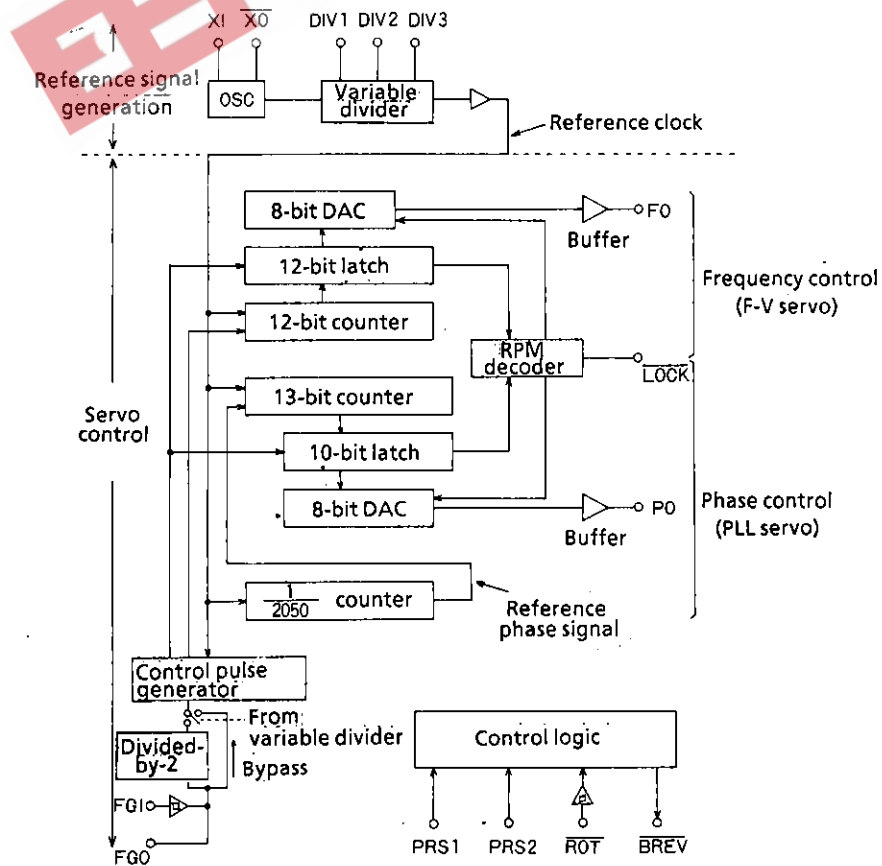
XI $\overline{X0}$ DIV1 DIV2 DIV3

Reference signal generation

OSC

Variable divider

Reference clock

8-bit DAC

F0

Buffer

12-bit latch

Frequency control (F-V servo)

12-bit counter

RPM decoder

$\overline{LOCK}$

13-bit counter

Servo control

10-bit latch

8-bit DAC

P0

Phase control (PLL servo)

Buffer

$\frac{1}{2050}$ counter

Reference phase signal

Control pulse generator

From variable divider

Divided-by-2

Bypass

Control logic

FGI

FGO

PRS1 PRS2 $\overline{ROT}$ $\overline{BREV}$